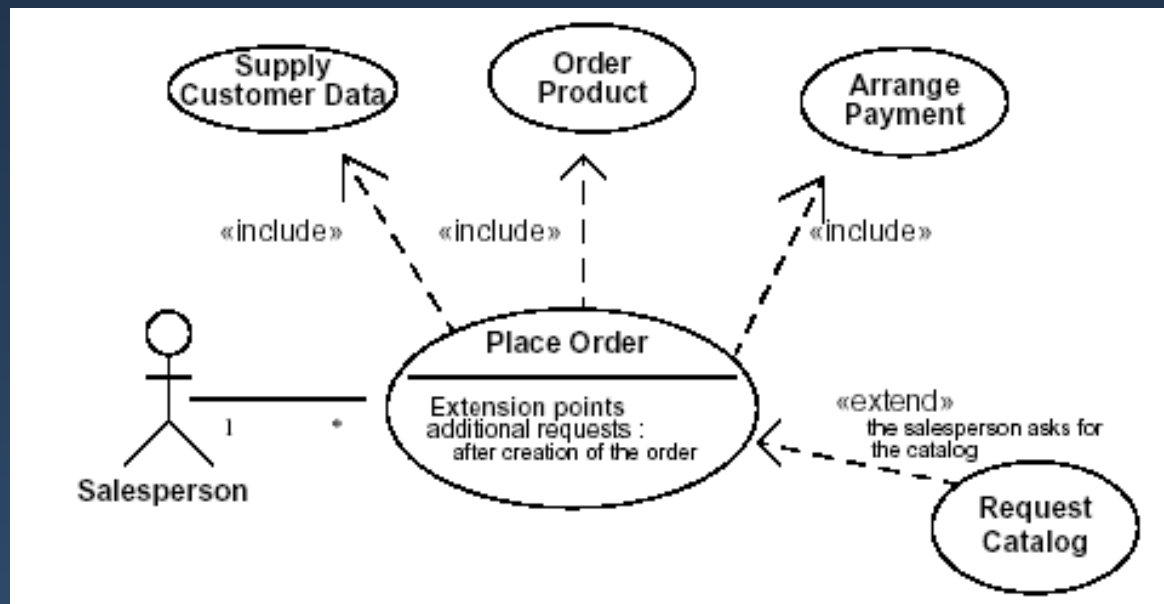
Supply Customer Data

Order Product

Arrange Payment

«include»

«include»

«include»

Place Order

Extension points
additional requests :
after creation of the order

1

*

Salesperson

«extend»
the salesperson asks for the catalog

Request Catalog